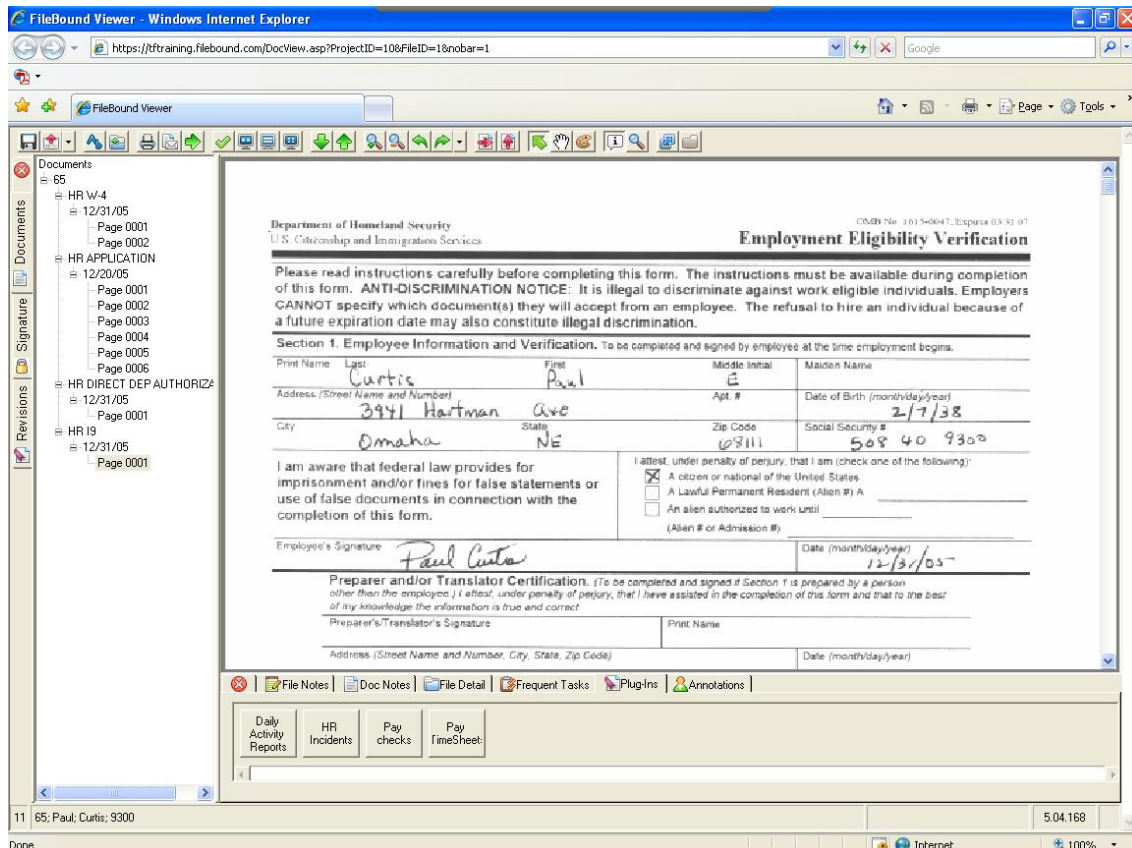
FileBound Viewer - Windows Internet Explorer

https://tftraining.filebound.com/DocView.asp?ProjectID=10&FileID=1&nobar=1

Google

FileBound Viewer

Page · Tools ·

Documents
65
HR W-4
12/31/05
Page 0001
Page 0002
HR APPLICATION
12/20/05
Page 0001
Page 0002
Page 0003
Page 0004
Page 0005
Page 0006
HR DIRECT DEP AUTHORIZA
12/31/05
Page 0001
HR I9
12/31/05
Page 0001

Documents
Signature
Revisions

Department of Homeland Security
U.S. Citizenship and Immigration Services

OMB No. 1615-0047; Expires 03/31/07

Employment Eligibility Verification

Please read instructions carefully before completing this form. The instructions must be available during completion of this form. ANTI-DISCRIMINATION NOTICE: It is illegal to discriminate against work eligible individuals. Employers CANNOT specify which document(s) they will accept from an employee. The refusal to hire an individual because of a future expiration date may also constitute illegal discrimination.

Section 1. Employee Information and Verification. To be completed and signed by employee at the time employment begins.

Print Name Last Curtis First Paul Middle Initial E Maiden Name

Address (Street Name and Number) 3941 Hartman ave Apt. # Date of Birth (month/day/year) 2/7/38

City Omaha State NE Zip Code 68111 Social Security # 508 40 9300

I am aware that federal law provides for imprisonment and/or fines for false statements or use of false documents in connection with the completion of this form.

I attest, under penalty of perjury, that I am (check one of the following):
☒ A citizen or national of the United States
☐ A Lawful Permanent Resident (Alien #) A
☐ An alien authorized to work until
(Alien # or Admission #)

Employee's Signature Paul Curtis

Date (month/day/year) 12/31/05

Preparer and/or Translator Certification. (To be completed and signed if Section 1 is prepared by a person other than the employee.) I attest, under penalty of perjury, that I have assisted in the completion of this form and that to the best of my knowledge the information is true and correct.

Preparer's/Translator's Signature Print Name

Address (Street Name and Number, City, State, Zip Code) Date (month/day/year)

File Notes | Doc Notes | File Detail | Frequent Tasks | Plug-Ins | Annotations

Daily Activity Reports
HR Incidents
Pay checks
Pay TimeSheet

11 65; Paul; Curtis; 9300

5.04.168

Done

Internet

100%